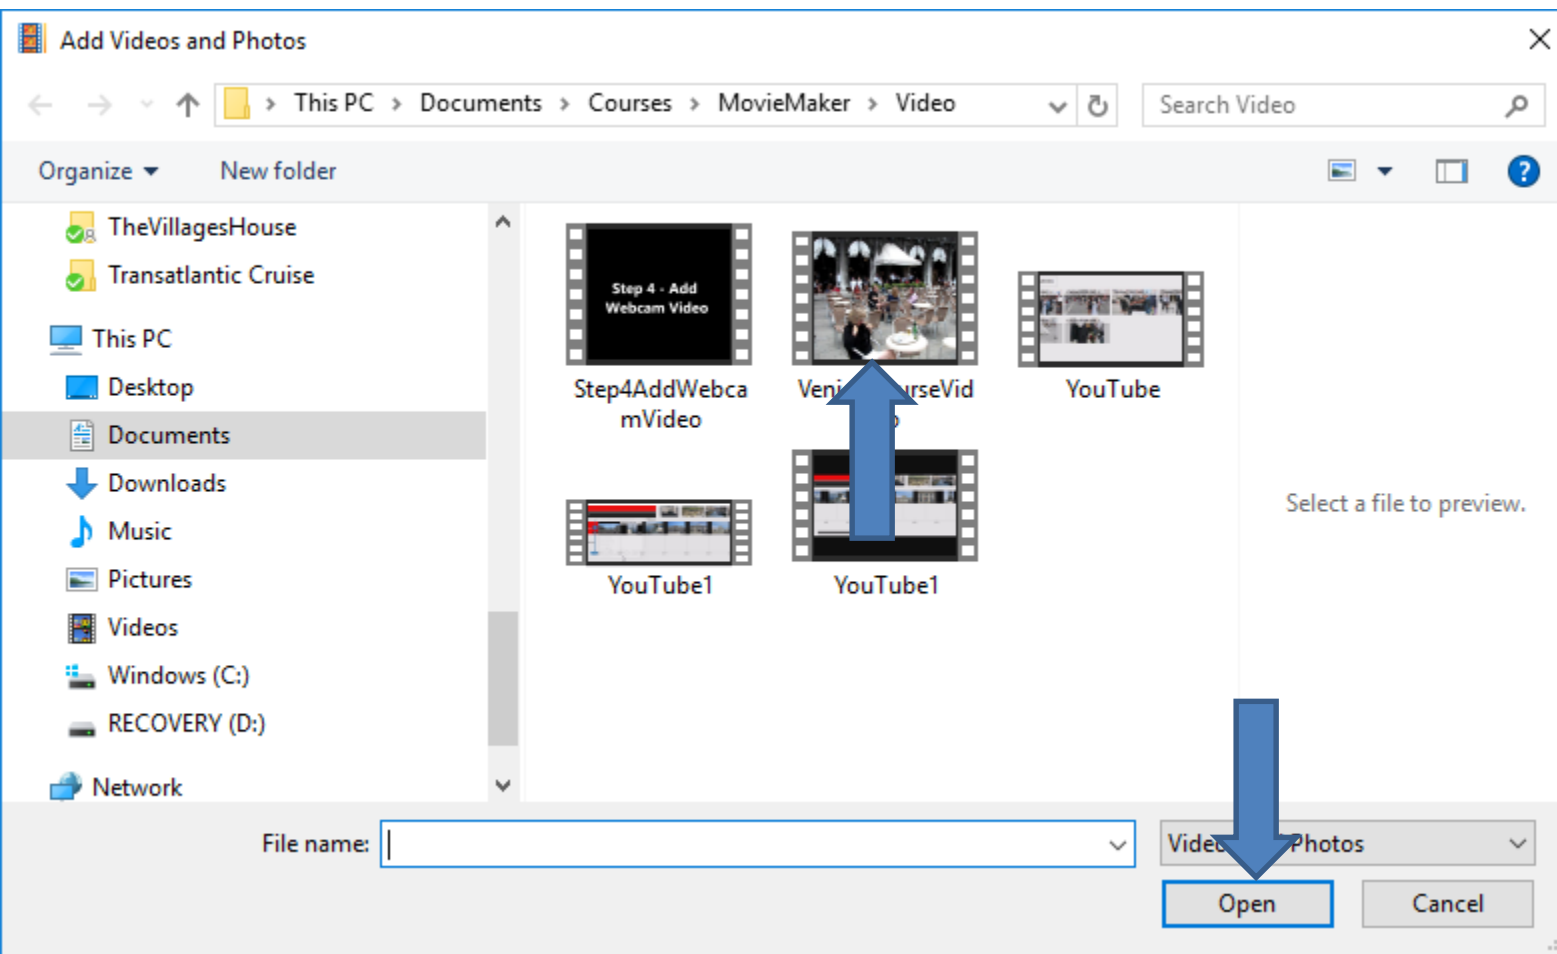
Add Videos and Photos

This PC › Documents › Courses › MovieMaker › Video

Search Video

Organize ▾ New folder

TheVillagesHouse
Transatlantic Cruise
This PC
Desktop
Documents
Downloads
Music
Pictures
Videos
Windows (C:)
RECOVERY (D:)
Network

Step 4 - Add Webcam Video

Step4AddWebcamVideo

Veni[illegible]rseVid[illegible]

YouTube

YouTube1

YouTube1

Select a file to preview.

File name:

Vide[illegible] Photos

Open

Cancel